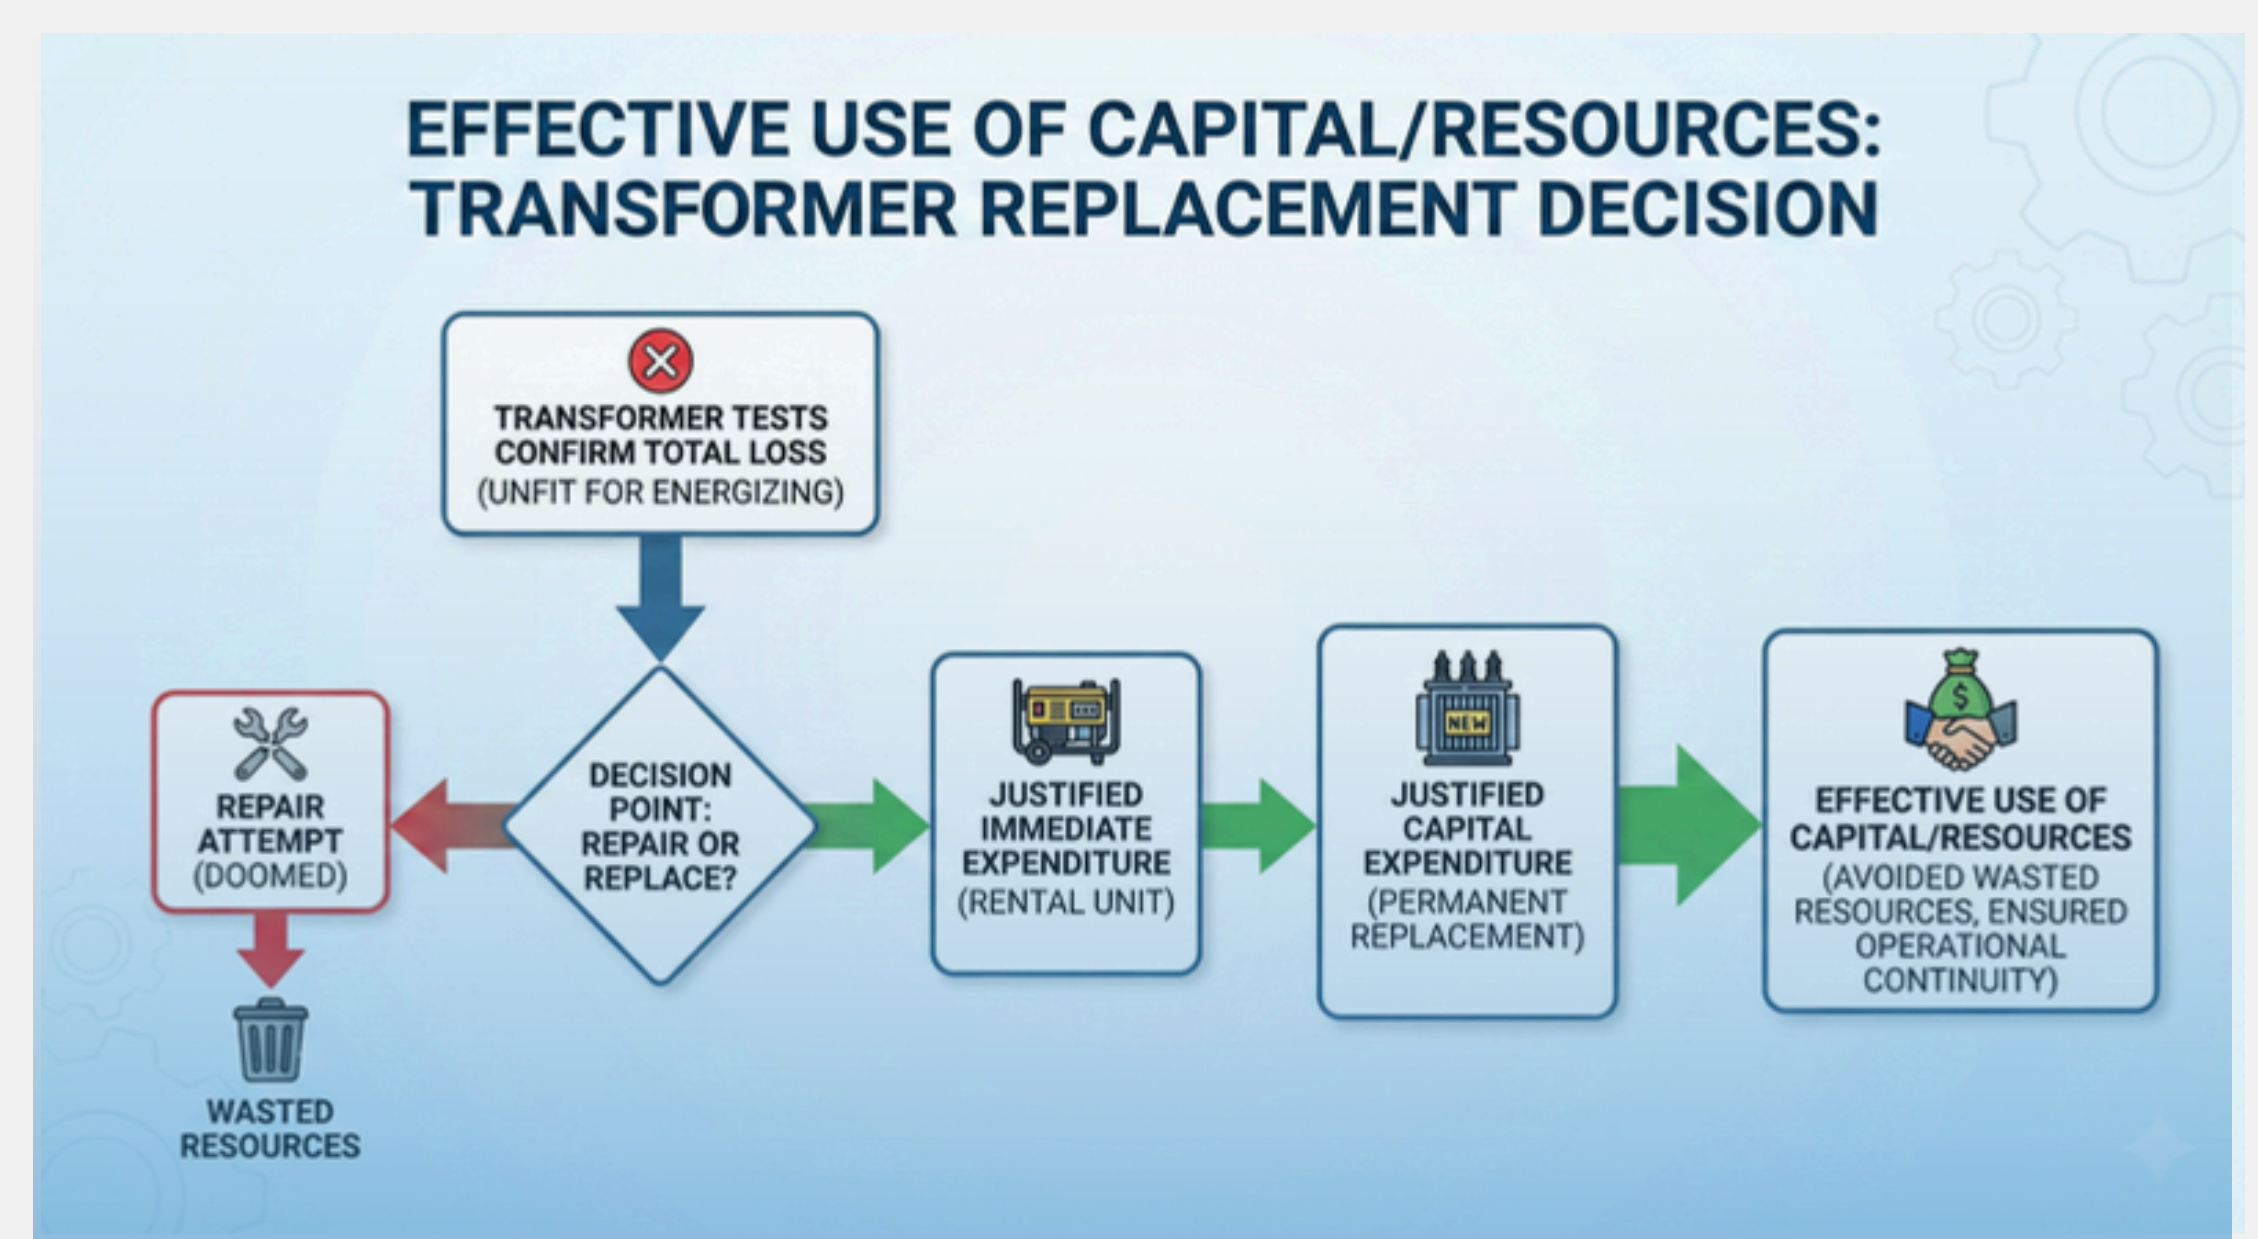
EFFECTIVE USE OF CAPITAL/RESOURCES: TRANSFORMER REPLACEMENT DECISION

TRANSFORMER TESTS CONFIRM TOTAL LOSS (UNFIT FOR ENERGIZING)

REPAIR ATTEMPT (DOOMED)

WASTED RESOURCES

DECISION POINT: REPAIR OR REPLACE?

JUSTIFIED IMMEDIATE EXPENDITURE (RENTAL UNIT)

NEW

JUSTIFIED CAPITAL EXPENDITURE (PERMANENT REPLACEMENT)

$

EFFECTIVE USE OF CAPITAL/RESOURCES (AVOIDED WASTED RESOURCES, ENSURED OPERATIONAL CONTINUITY)